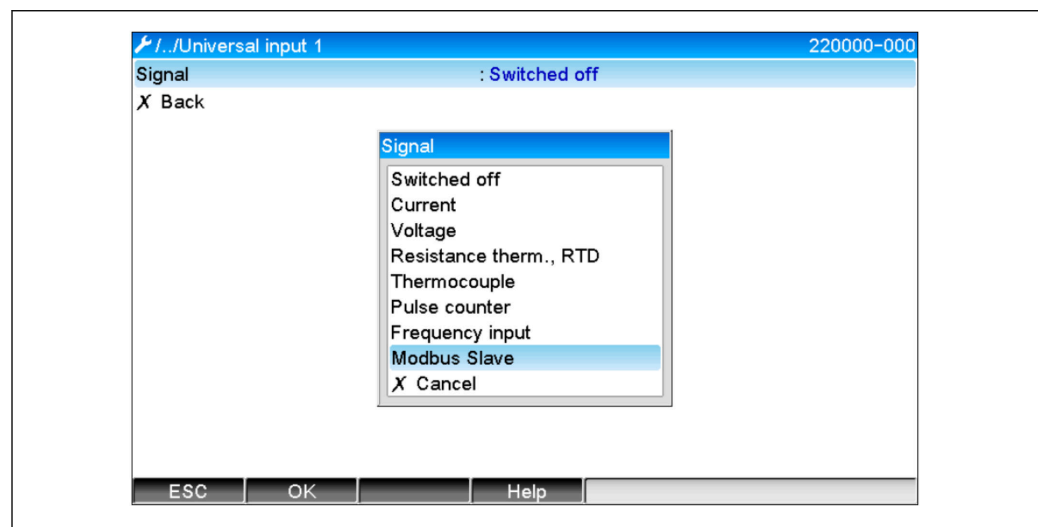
/../Universal input 1 220000-000

Signal : Switched off

X Back

Signal

Switched off
Current
Voltage
Resistance therm., RTD
Thermocouple
Pulse counter
Frequency input
Modbus Slave
X Cancel

ESC OK Help